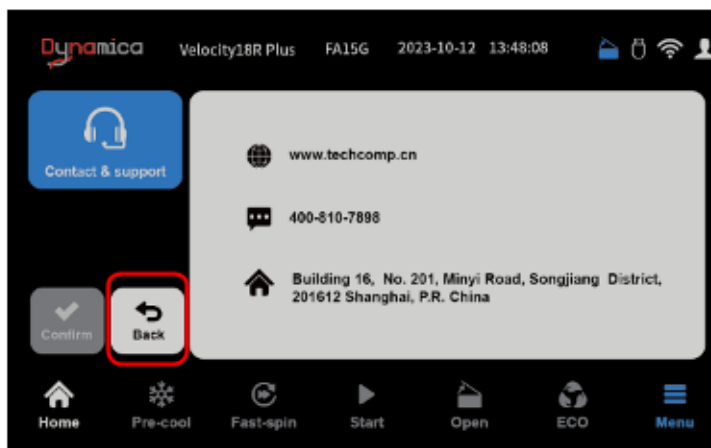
Dynamica Velocity18R Plus FA15G 2023-10-12 13:48:08

Contact & support

www.techcomp.cn

400-810-7898

Building 16, No. 201, Minyi Road, Songjiang District, 201612 Shanghai, P.R. China

Confirm

Back

Home Pre-cool Fast-spin Start Open ECO Menu